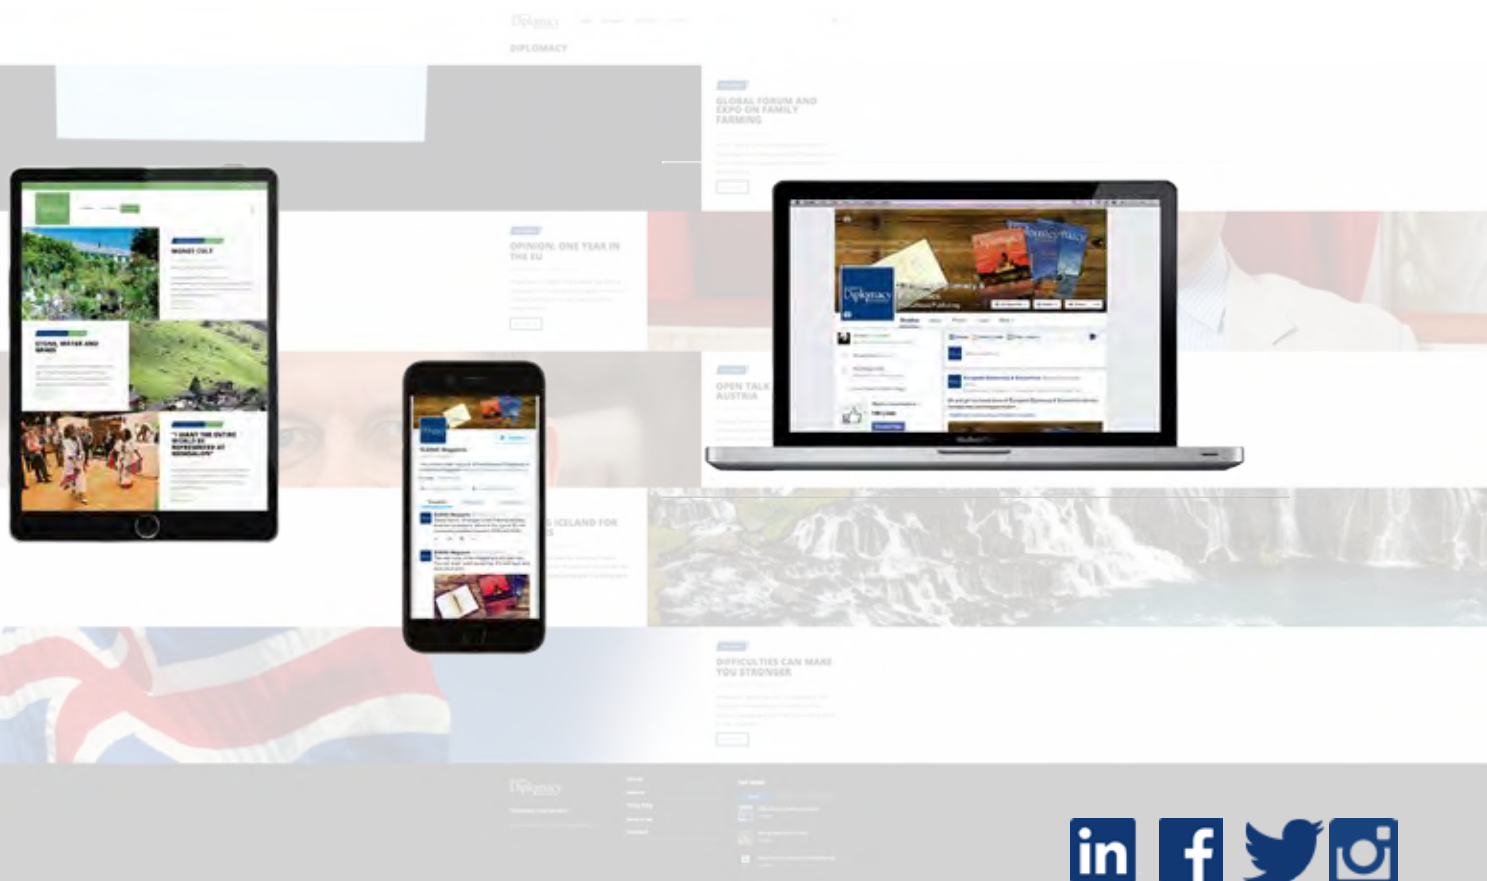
Diplomacy

DIPLOMACY

GLOBAL FORUM AND EXPO ON FAMILY FARMING

OPINION: ONE YEAR IN THE EU

OPEN TALK AUSTRIA

ICELAND FOR

DIFFICULTIES CAN MAKE YOU STRONGER

MONEY CULT

STONE, WATER AND WINES

"I WANT THE ENTIRE WORLD BE REPRESENTED AT MONGALIA"

Diplomacy

Diplomacy

Diplomacy

in